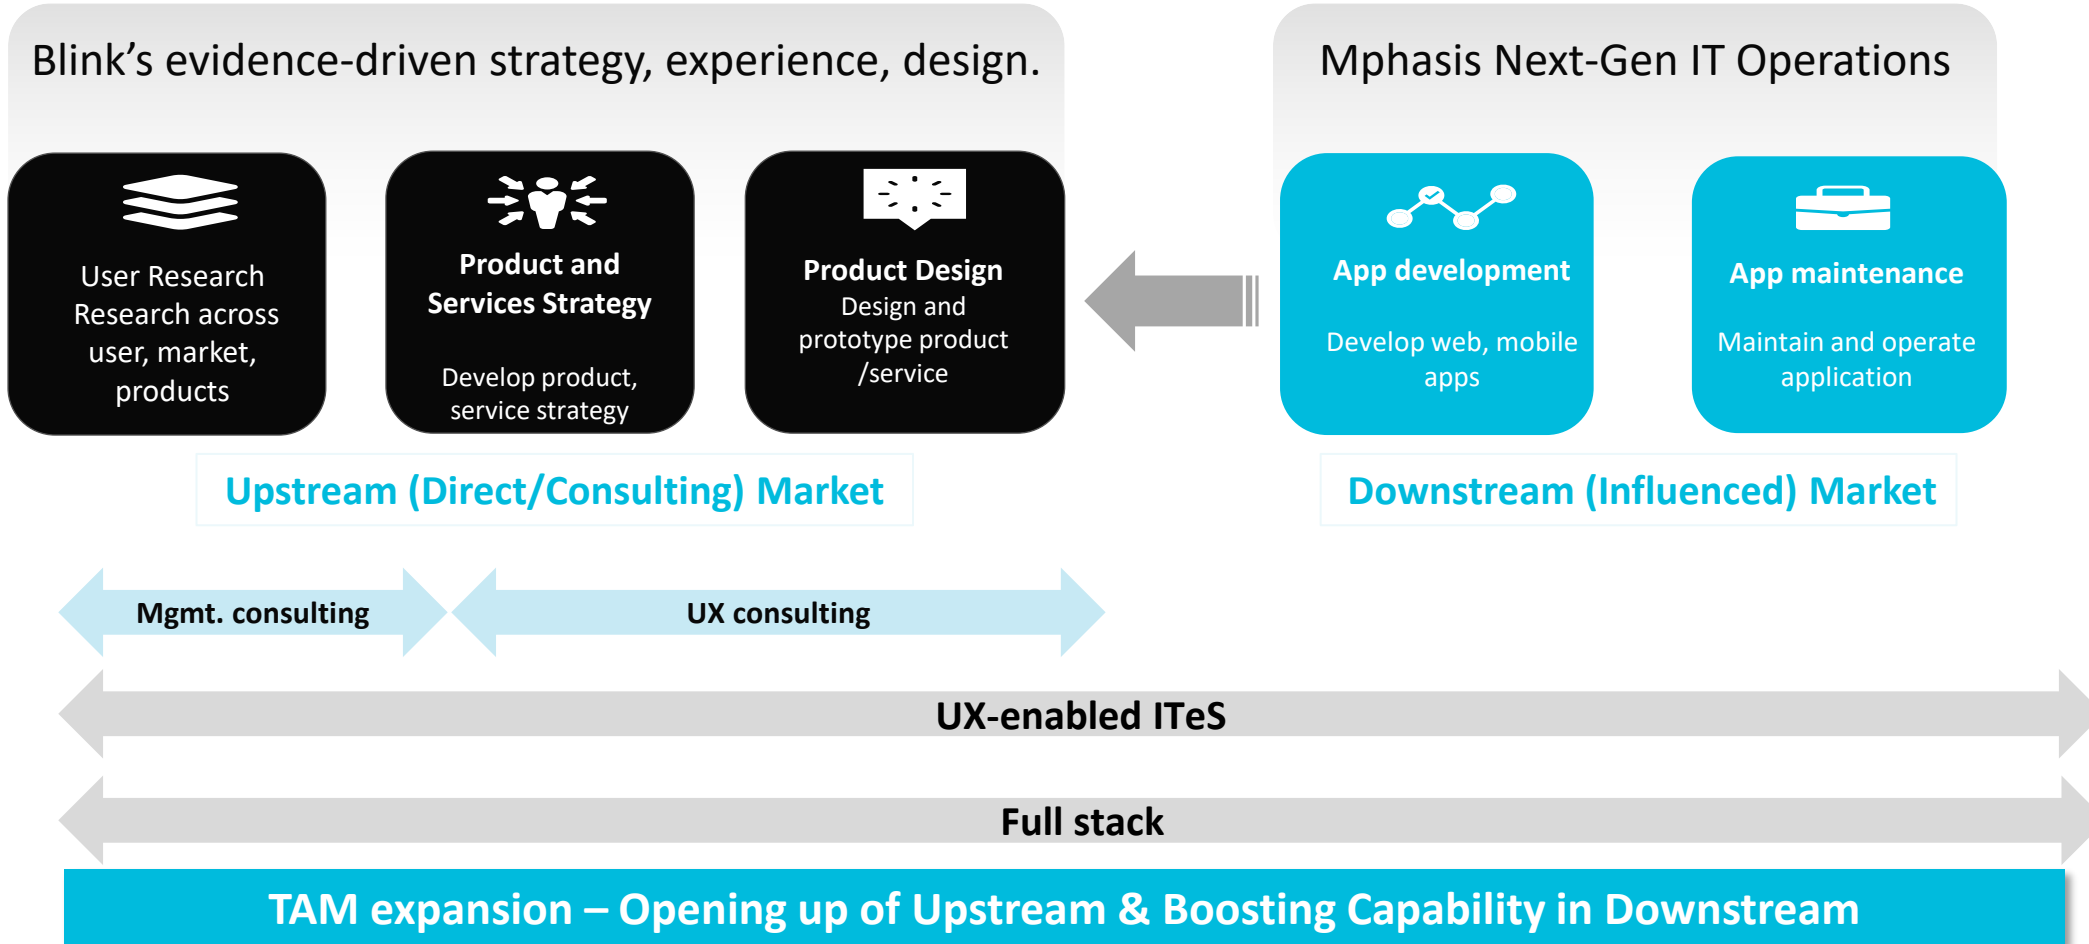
Blink's evidence-driven strategy, experience, design.

User Research
Research across user, market, products

Product and Services Strategy
Develop product, service strategy

Product Design
Design and prototype product /service

Mphasis Next-Gen IT Operations

App development
Develop web, mobile apps

App maintenance
Maintain and operate application

Upstream (Direct/Consulting) Market

Downstream (Influenced) Market

Mgmt. consulting

UX consulting

UX-enabled ITeS

Full stack

TAM expansion – Opening up of Upstream & Boosting Capability in Downstream